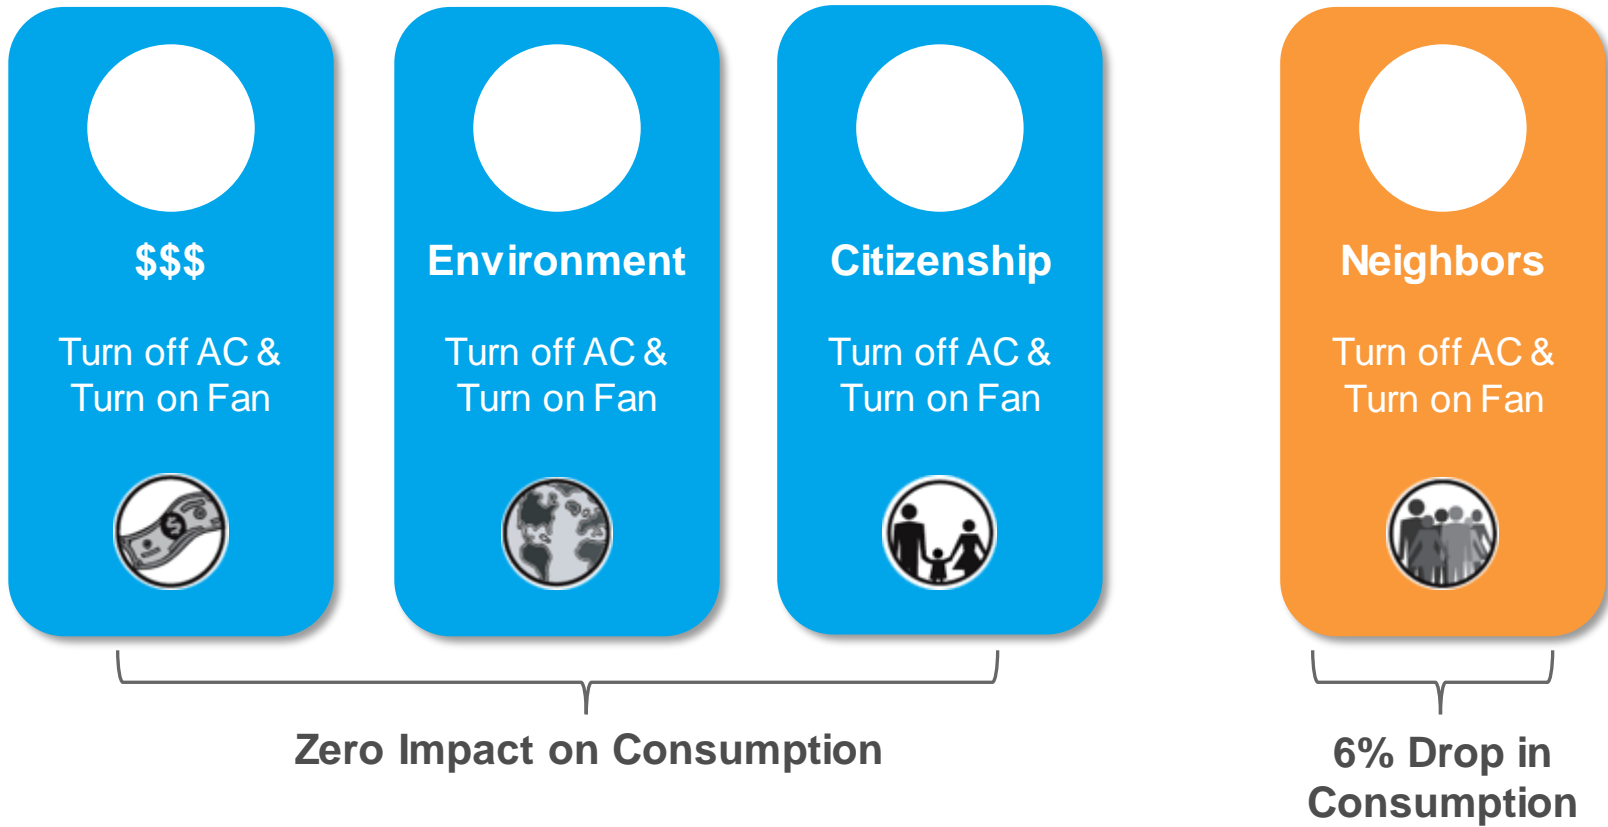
$$$

Turn off AC & Turn on Fan

Environment

Turn off AC & Turn on Fan

Citizenship

Turn off AC & Turn on Fan

Neighbors

Turn off AC & Turn on Fan

Zero Impact on Consumption

6% Drop in Consumption